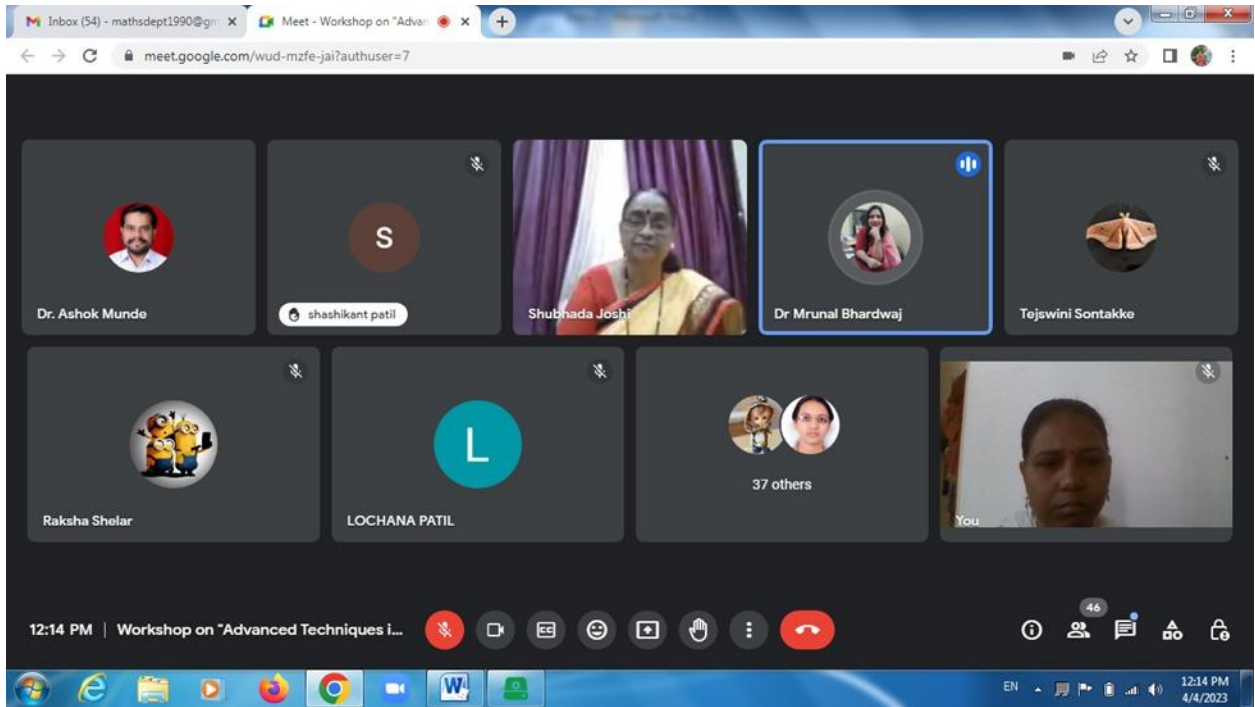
M Inbox (54) - mathsdept1990@gm ×
Meet - Workshop on "Advan ×
meet.google.com/wud-mzfe-jai?authuser=7

S
Dr. Ashok Munde
shashikant patil
Shubhada Joshi
Dr Mrunal Bhardwaj
Tejswini Sontakke

L
Raksha Shelar
LOCHANA PATIL
37 others
You

12:14 PM | Workshop on "Advanced Techniques i...
46

EN
12:14 PM
4/4/2023